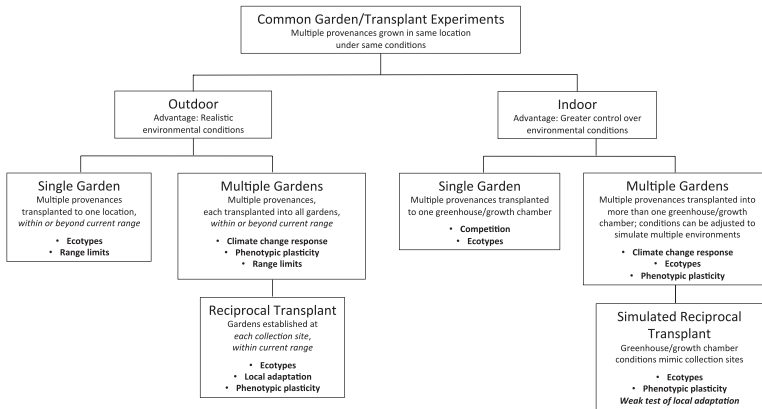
Common Garden/Transplant Experiments
Multiple provenances grown in same location under same conditions

Outdoor
Advantage: Realistic environmental conditions

Indoor
Advantage: Greater control over environmental conditions

Single Garden
Multiple provenances transplanted to one location, *within or beyond current range*
• **Ecotypes**
• **Range limits**

Multiple Gardens
Multiple provenances, each transplanted into all gardens, *within or beyond current range*
• **Climate change response**
• **Phenotypic plasticity**
• **Range limits**

Single Garden
Multiple provenances transplanted to one greenhouse/growth chamber
• **Competition**
• **Ecotypes**

Multiple Gardens
Multiple provenances transplanted into more than one greenhouse/growth chamber; conditions can be adjusted to simulate multiple environments
• **Climate change response**
• **Ecotypes**
• **Phenotypic plasticity**

Reciprocal Transplant
Gardens established at *each collection site, within current range*
• **Ecotypes**
• **Local adaptation**
• **Phenotypic plasticity**

Simulated Reciprocal Transplant
Greenhouse/growth chamber conditions mimic collection sites
• **Ecotypes**
• **Phenotypic plasticity**
***Weak test of local adaptation***